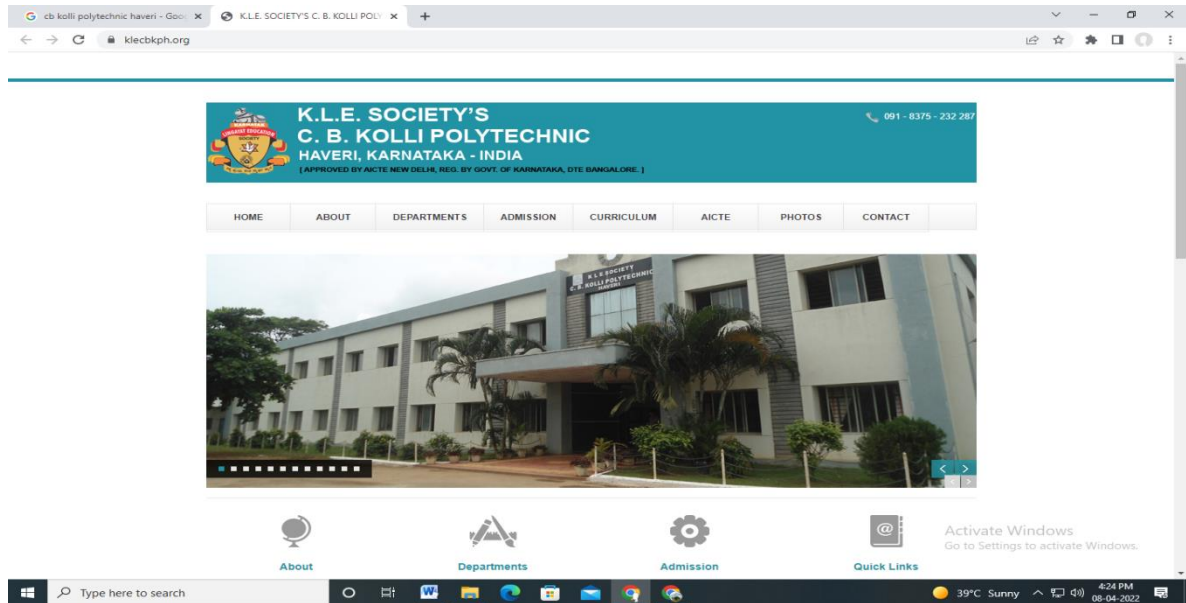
cb kolli polytechnic haveri - Goo ×
K.L.E. SOCIETY'S C. B. KOLLI POLY ×
+

klecbkph.org

K.L.E. SOCIETY'S
C. B. KOLLI POLYTECHNIC
HAVERI, KARNATAKA - INDIA
[ APPROVED BY AICTE NEW DELHI, REG. BY GOVT. OF KARNATAKA, DTE BANGALORE. ]

091 - 8375 - 232 287

HOME
ABOUT
DEPARTMENTS
ADMISSION
CURRICULUM
AICTE
PHOTOS
CONTACT

K.L.E SOCIETY
C. B. KOLLI POLYTECHNIC
HAVERI

About
Departments
Admission
Quick Links

Activate Windows
Go to Settings to activate Windows.

Type here to search
39°C Sunny
4:24 PM
08-04-2022